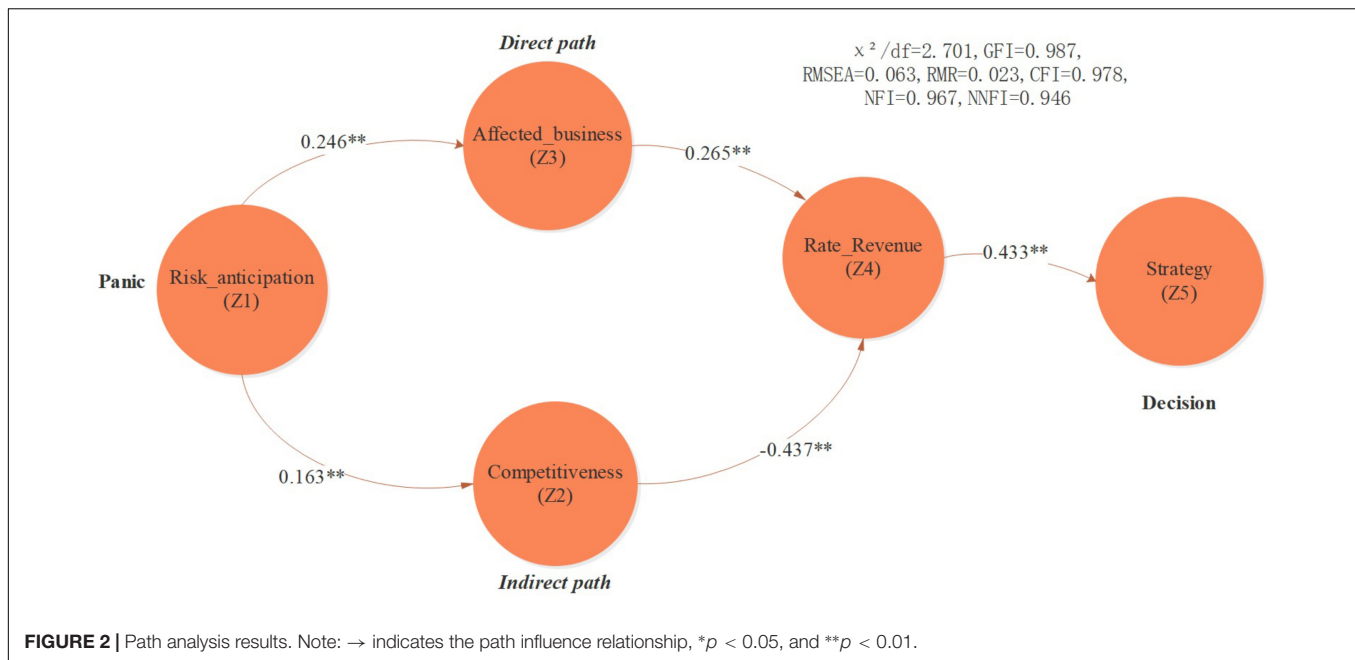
Direct path

$\chi^2$/df=2.701, GFI=0.987, RMSEA=0.063, RMR=0.023, CFI=0.978, NFI=0.967, NNFI=0.946

0.246**

Affected_business (Z3)

0.265**

Panic

Risk_anticipation (Z1)

Rate_Revenue (Z4)

0.433**

Strategy (Z5)

Decision

0.163**

Competitiveness (Z2)

-0.437**

Indirect path

FIGURE 2 | Path analysis results. Note: → indicates the path influence relationship, *$p$ < 0.05, and **$p$ < 0.01.